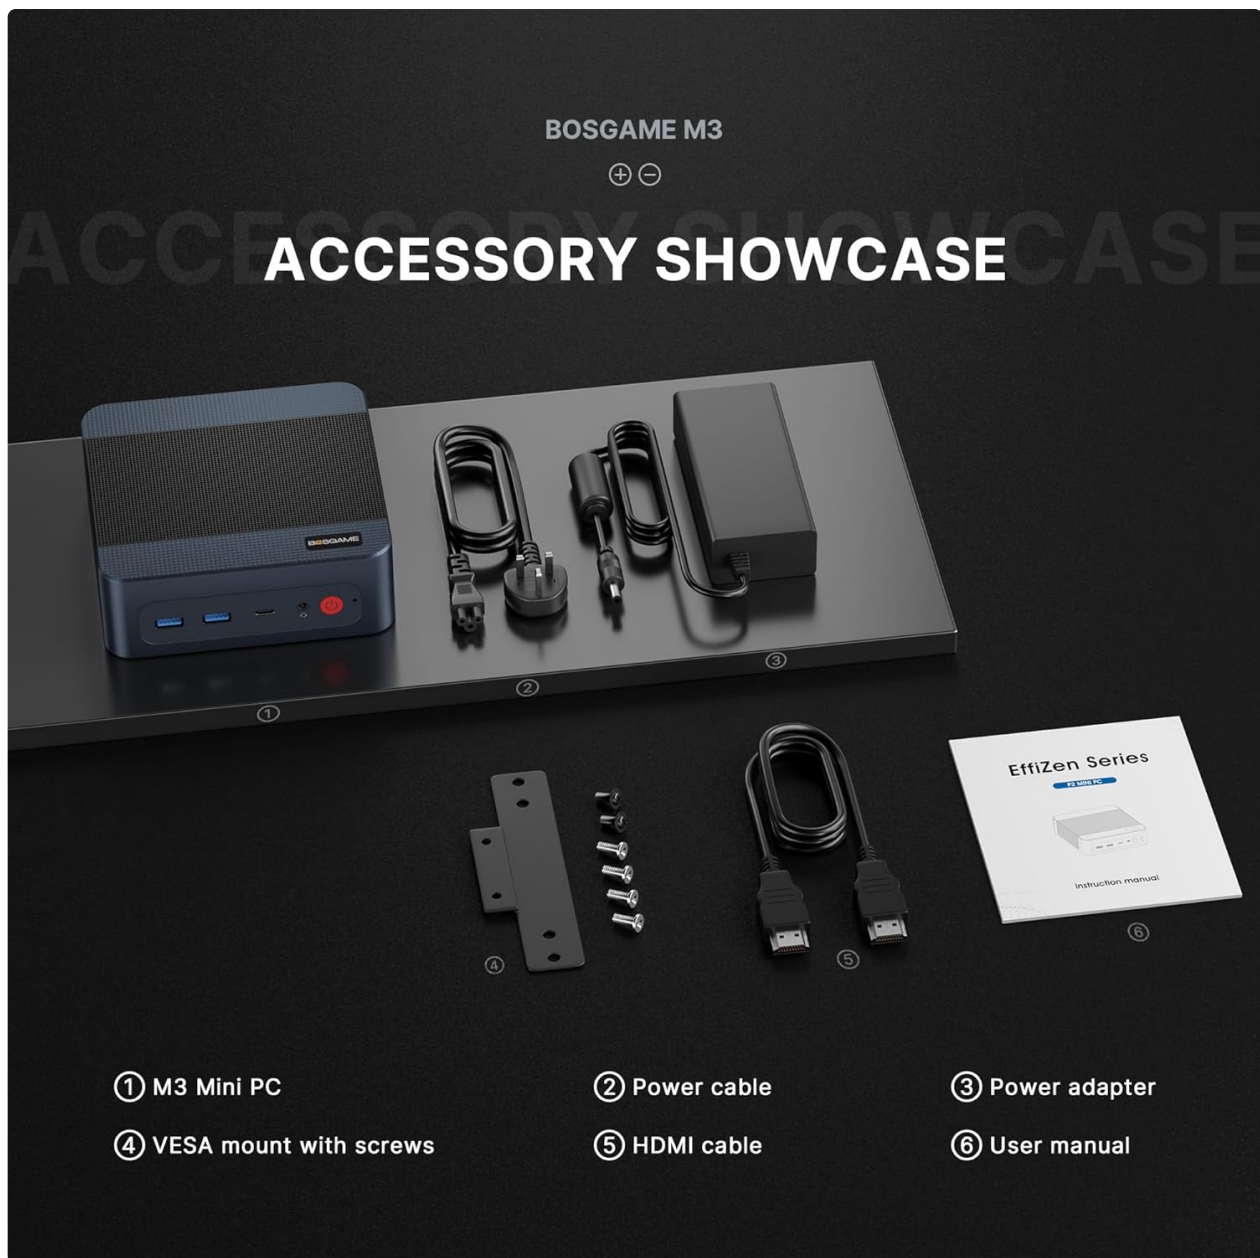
BOSGAME M3

ACCESSORY SHOWCASE

BOSGAME

①

②

③

EffiZen Series

P2 MINI PC

Instruction manual

④

⑤

⑥

① M3 Mini PC
② Power cable
③ Power adapter
④ VESA mount with screws
⑤ HDMI cable
⑥ User manual